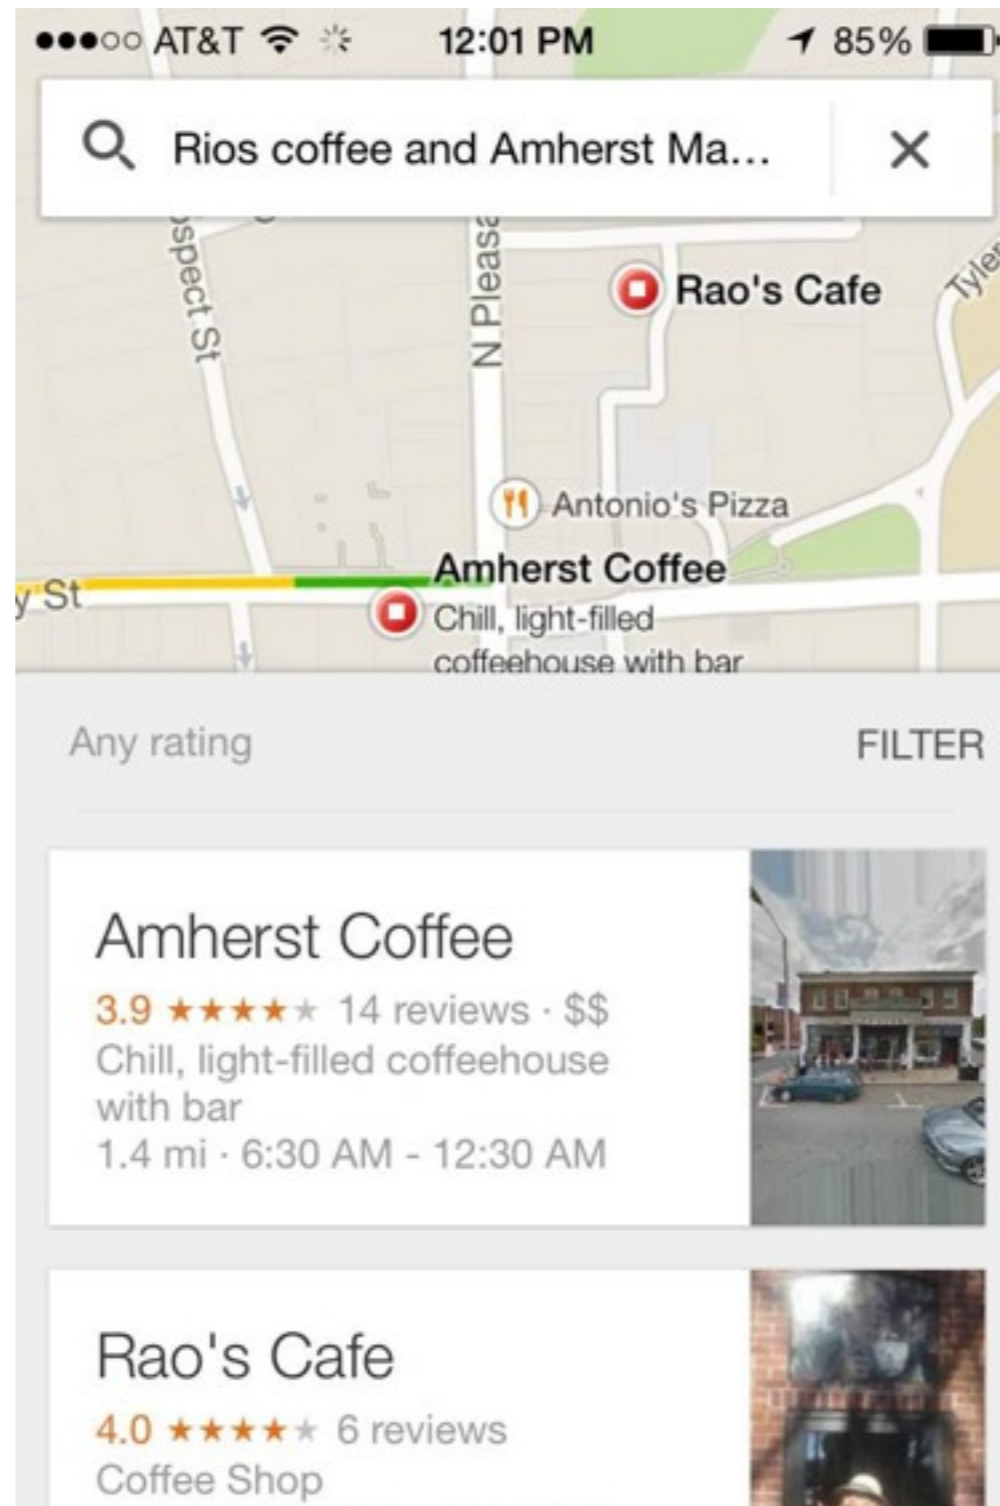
●●●○○ AT&T 12:01 PM 85%

Rios coffee and Amherst Ma...

spect St

N Pleasa

Rao's Cafe

Tyler

Antonio's Pizza

Amherst Coffee

y St

Chill, light-filled coffeehouse with bar

Any rating

FILTER

Amherst Coffee

3.9 ★★★★★ 14 reviews · $$

Chill, light-filled coffeehouse with bar

1.4 mi · 6:30 AM - 12:30 AM

Rao's Cafe

4.0 ★★★★★ 6 reviews

Coffee Shop